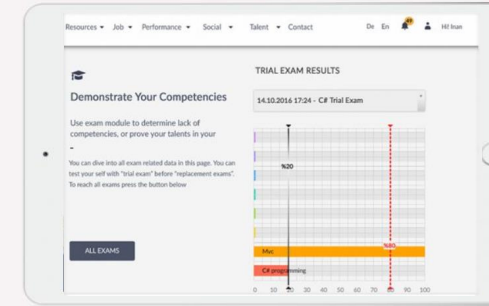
Resources ▾ Job ▾ Performance ▾ Social ▾ Talent ▾ Contact De En Hi! Inan

Demonstrate Your Competencies

Use exam module to determine lack of competencies, or prove your talents in your

-

You can dive into all exam related data in this page. You can test your self with "trial exam" before "replacement exams". To reach all exams press the button below

ALL EXAMS

TRIAL EXAM RESULTS

14.10.2016 17:24 - C# Trial Exam

%20

%80

Mvc

C# programming

0 10 20 30 40 50 60 70 80 90 100